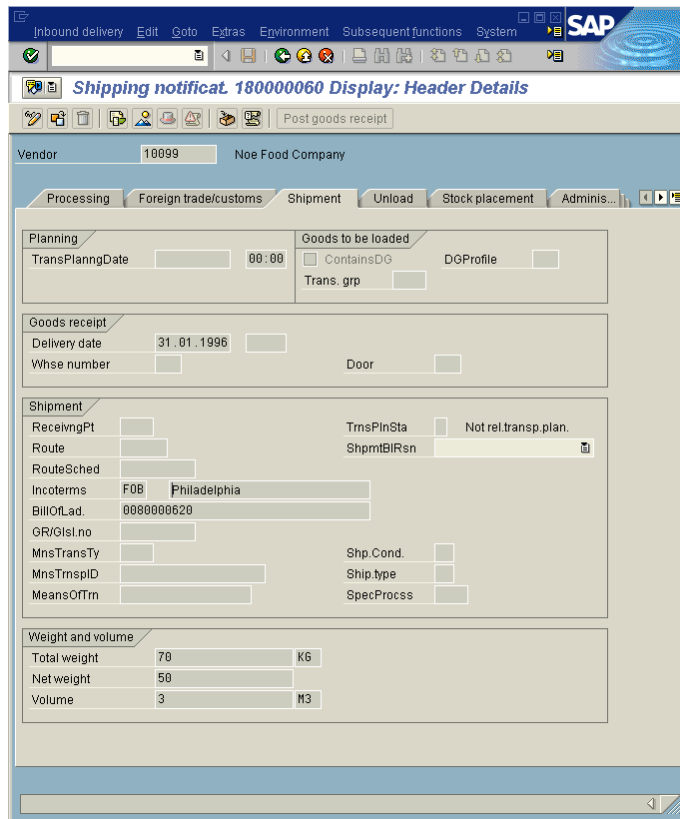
Inbound delivery Edit Goto Extras Environment Subsequent functions System

SAP

Shipping notificat. 180000060 Display: Header Details

Post goods receipt

Vendor 10099 Noe Food Company

Processing | Foreign trade/customs | Shipment | Unload | Stock placement | Adminis...

Planning
TransPlanngDate 00:00

Goods to be loaded
ContainsDG DGProfile
Trans. grp

Goods receipt
Delivery date 31.01.1996
Whse number Door

Shipment
ReceivingPt TrnsPlnSta Not rel.transp.plan.
Route ShpmtBlRsn
RouteSched
Incoterms FOB Philadelphia
BillOfLad. 0080000620
GR/GIsl.no
MnsTransTy Shp.Cond.
MnsTrnspID Ship.type
MeansOfTrn SpecProcss

Weight and volume
Total weight 70 KG
Net weight 50
Volume 3 M3